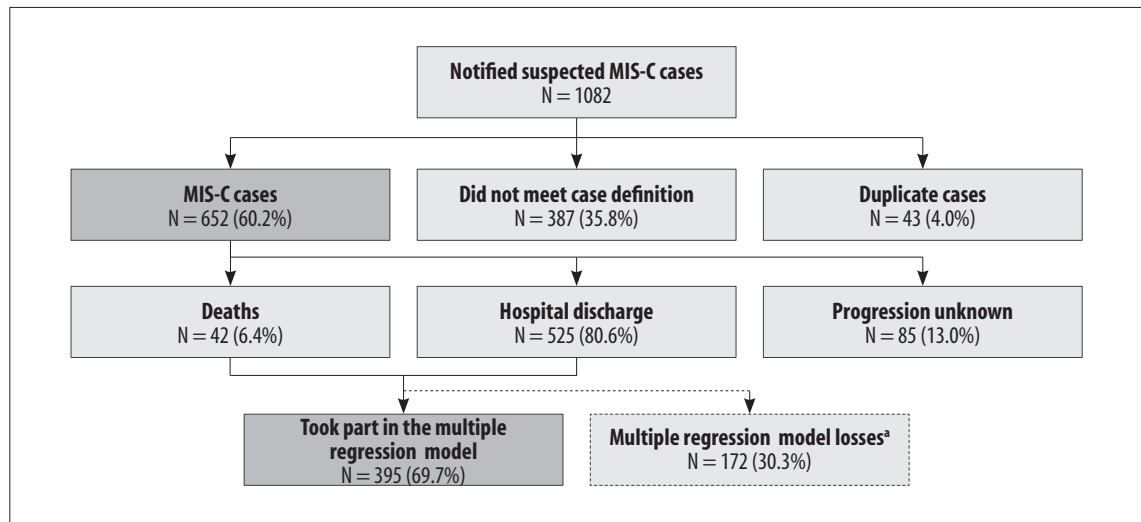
Notified suspected MIS-C cases
N = 1082

MIS-C cases
N = 652 (60.2%)

Did not meet case definition
N = 387 (35.8%)

Duplicate cases
N = 43 (4.0%)

Deaths
N = 42 (6.4%)

Hospital discharge
N = 525 (80.6%)

Progression unknown
N = 85 (13.0%)

Took part in the multiple regression model
N = 395 (69.7%)

Multiple regression model losses$^a$
N = 172 (30.3%)